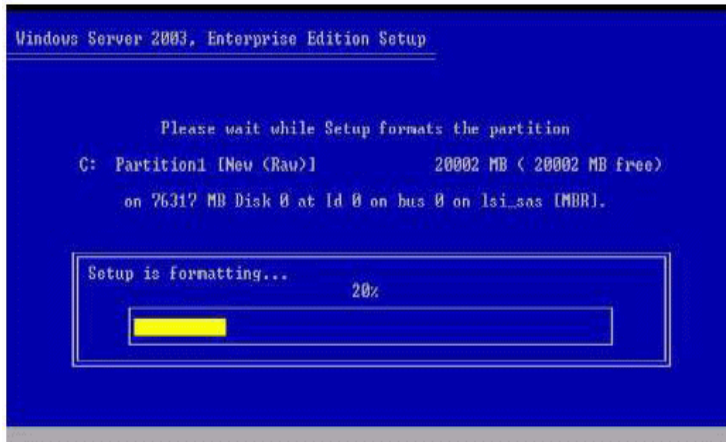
Windows Server 2003, Enterprise Edition Setup

Please wait while Setup formats the partition

C: Partition1 [New (Raw)] 20002 MB ( 20002 MB free)

on 76317 MB Disk 0 at Id 0 on bus 0 on lsi_sas [MBR].

Setup is formatting...

20%